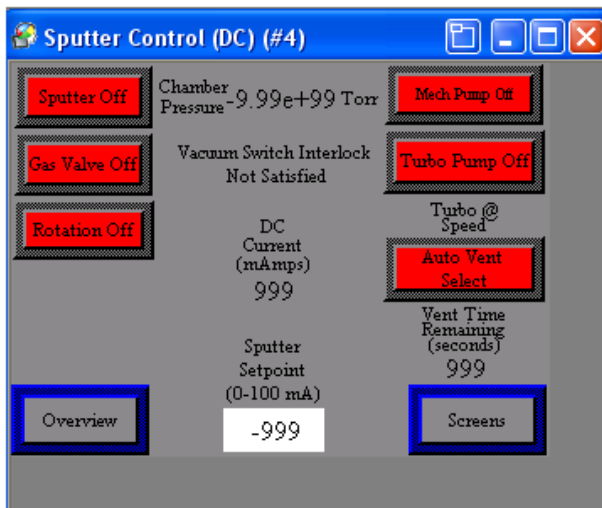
Sputter Control (DC) (#4)

Sputter Off

Chamber Pressure -9.99e+99 Torr

Mech Pump Off

Gas Valve Off

Vacuum Switch Interlock Not Satisfied

Turbo Pump Off

Rotation Off

Turbo @ Speed

DC Current (mAmps) 999

Auto Vent Select

Vent Time Remaining (seconds) 999

Sputter Setpoint (0-100 mA)

Overview

-999

Screens